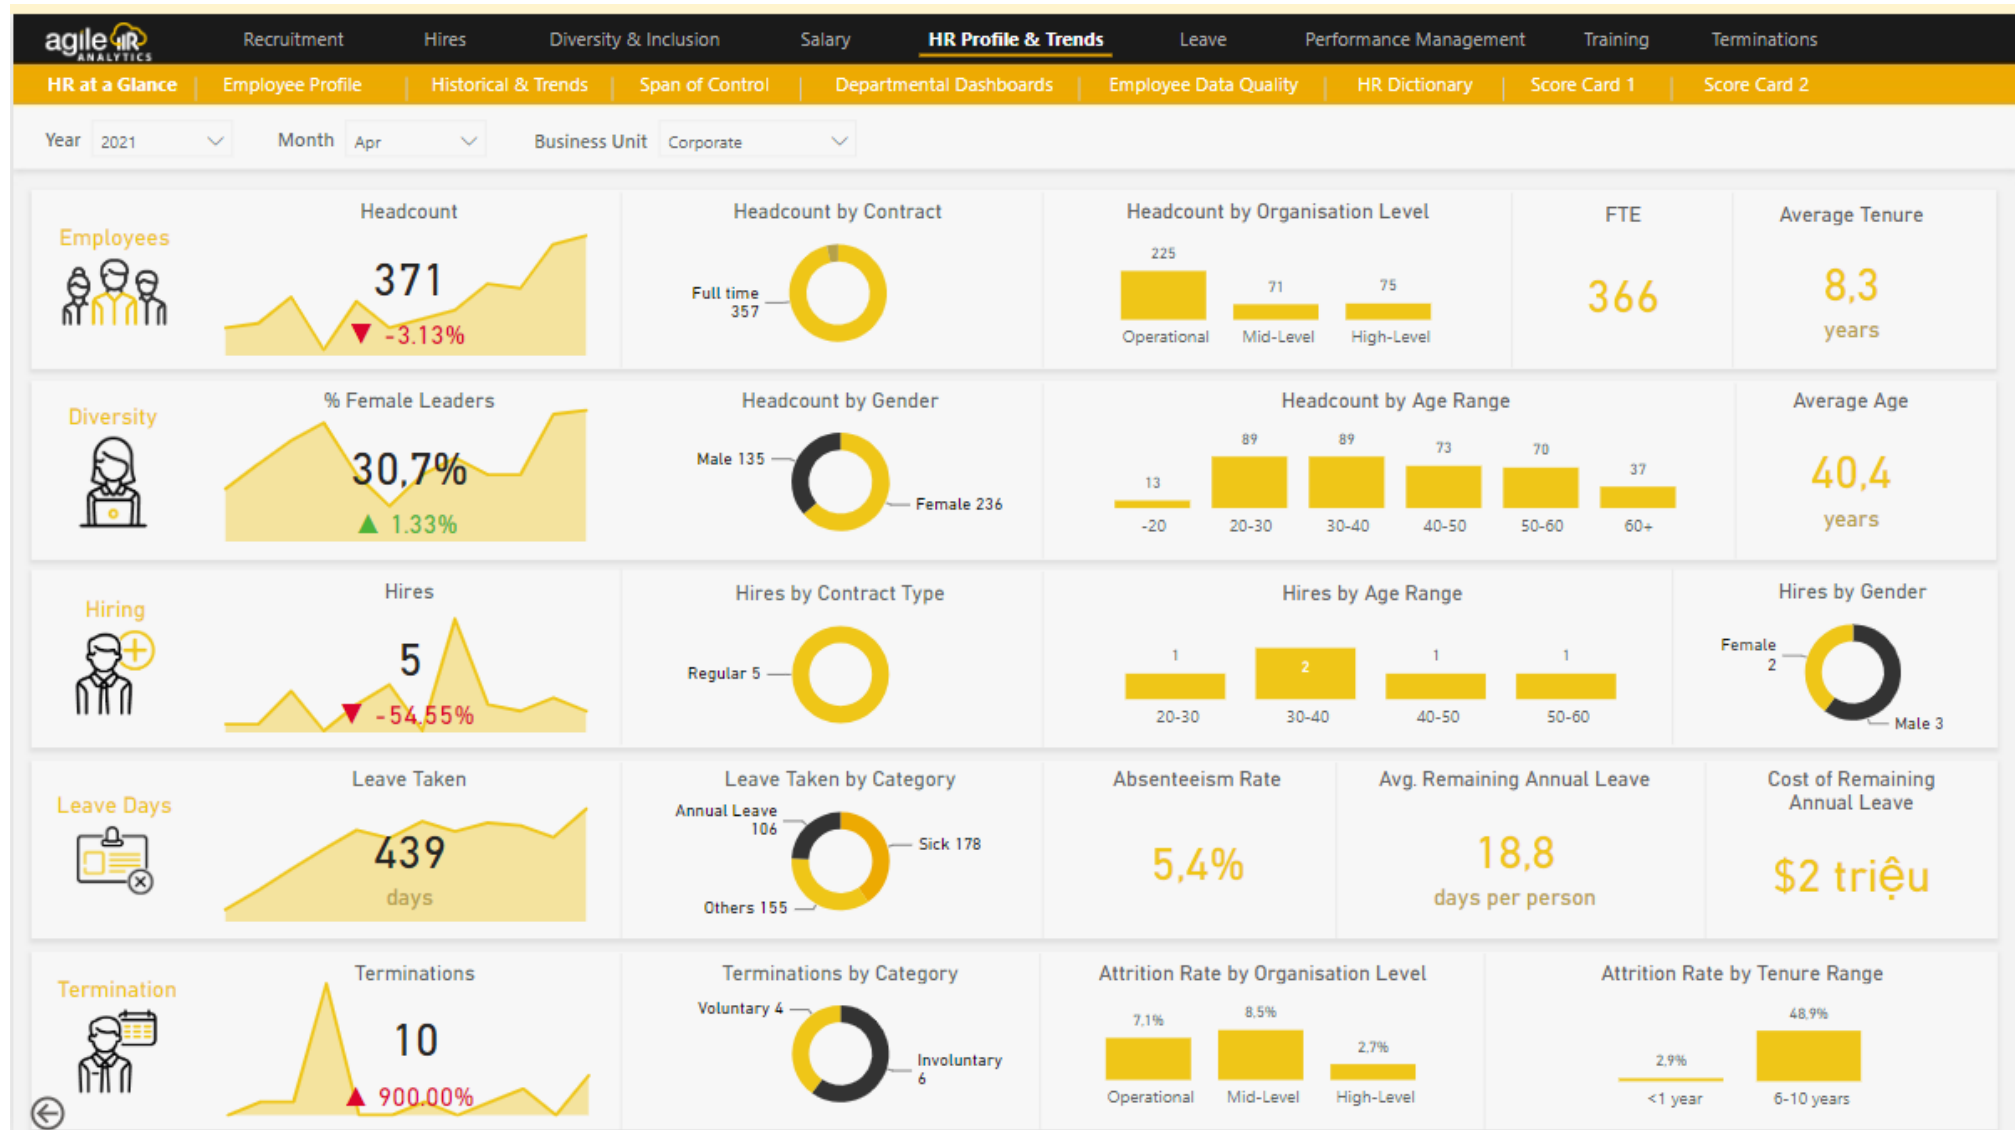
agile HR ANALYTICS

Recruitment | Hires | Diversity & Inclusion | Salary | HR Profile & Trends | Leave | Performance Management | Training | Terminations

HR at a Glance | Employee Profile | Historical & Trends | Span of Control | Departmental Dashboards | Employee Data Quality | HR Dictionary | Score Card 1 | Score Card 2

Year 2021
Month Apr
Business Unit Corporate

Employees

Headcount
371
▼ -3.13%

Headcount by Contract
Full time 357

Headcount by Organisation Level
225 Operational
71 Mid-Level
75 High-Level

FTE
366

Average Tenure
8,3
years

Diversity

% Female Leaders
30,7%
▲ 1.33%

Headcount by Gender
Male 135
Female 236

Headcount by Age Range
13 -20
89 20-30
89 30-40
73 40-50
70 50-60
37 60+

Average Age
40,4
years

Hiring

Hires
5
▼ -54.55%

Hires by Contract Type
Regular 5

Hires by Age Range
1 20-30
2 30-40
1 40-50
1 50-60

Hires by Gender
Female 2
Male 3

Leave Days

Leave Taken
439
days

Leave Taken by Category
Annual Leave 106
Sick 178
Others 155

Absenteeism Rate
5,4%

Avg. Remaining Annual Leave
18,8
days per person

Cost of Remaining Annual Leave
$2 triệu

Termination

Terminations
10
▲ 900.00%

Terminations by Category
Voluntary 4
Involuntary 6

Attrition Rate by Organisation Level
7,1% Operational
8,5% Mid-Level
2,7% High-Level

Attrition Rate by Tenure Range
2,9% <1 year
48,9% 6-10 years